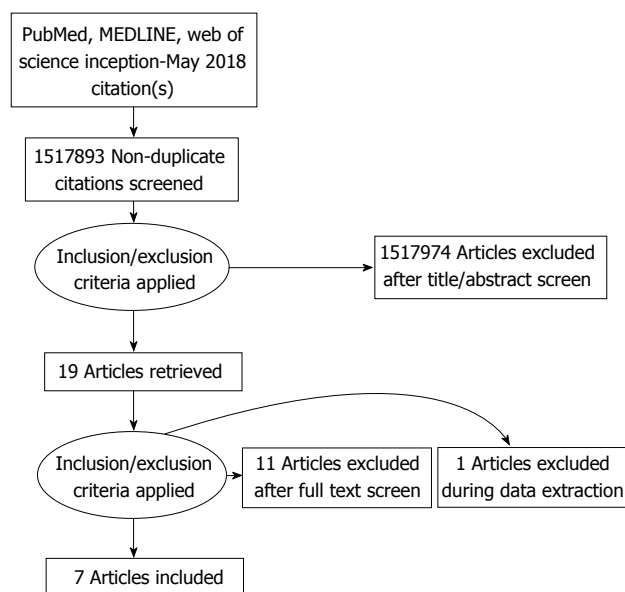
PubMed, MEDLINE, web of science inception-May 2018 citation(s)

1517893 Non-duplicate citations screened

Inclusion/exclusion criteria applied

1517974 Articles excluded after title/abstract screen

19 Articles retrieved

Inclusion/exclusion criteria applied

11 Articles excluded after full text screen

1 Articles excluded during data extraction

7 Articles included